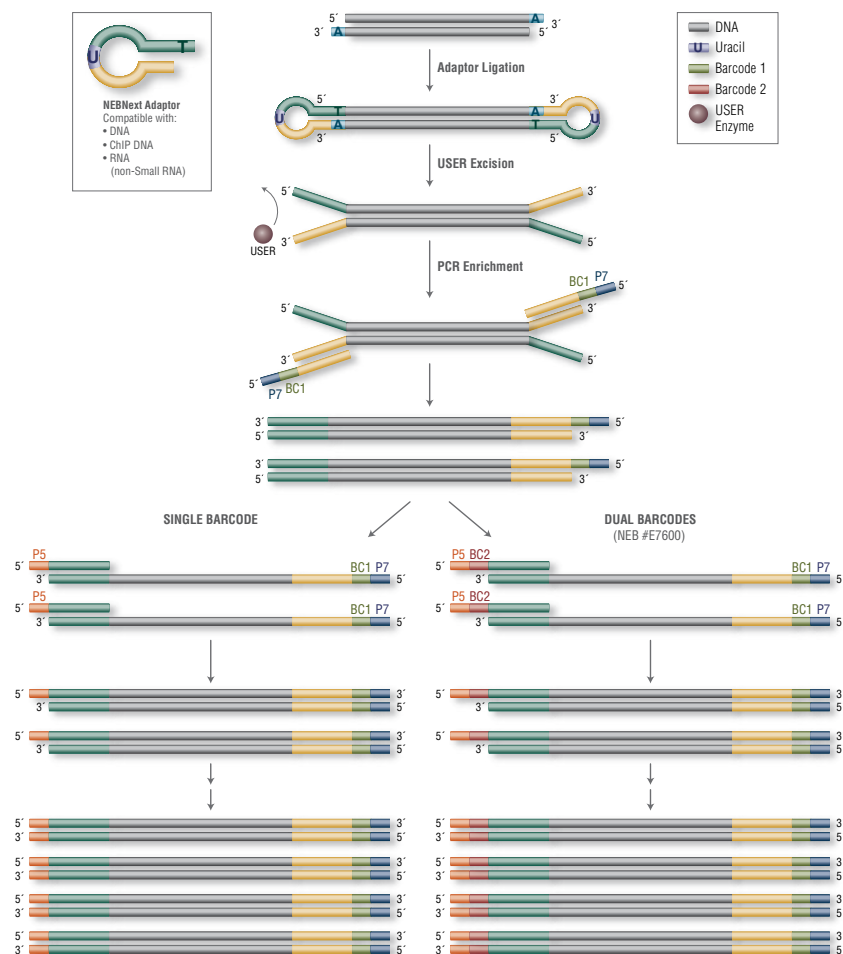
U
T
NEBNext Adaptor
Compatible with:
• DNA
• ChIP DNA
• RNA (non-Small RNA)

5´ A 3´
3´ A 5´

Adaptor Ligation

5´ T A U
U A T
3´

USER Excision

5´ 3´
USER
3´ 5´

PCR Enrichment

BC1 P7 5´
5´ 3´
3´ 5´
5´ P7 BC1

3´ 5´
5´ 3´
3´ 5´
5´ 3´

DNA
Uracil
Barcode 1
Barcode 2
USER Enzyme

SINGLE BARCODE

P5
5´ BC1 P7
3´ 5´
P5
5´ BC1 P7
3´ 5´

5´ 3´
3´ 5´
5´ 3´
3´ 5´

5´ 3´
3´ 5´
5´ 3´
3´ 5´
5´ 3´
3´ 5´
5´ 3´
3´ 5´

DUAL BARCODES
(NEB #E7600)

P5 BC2
5´ BC1 P7
3´ 5
P5 BC2
5´ BC1 P7
3´ 5

5´ 3
3´ 5
5´ 3
3´ 5

5´ 3
3´ 5
5´ 3
3´ 5
5´ 3
3´ 5
5´ 3
3´ 5